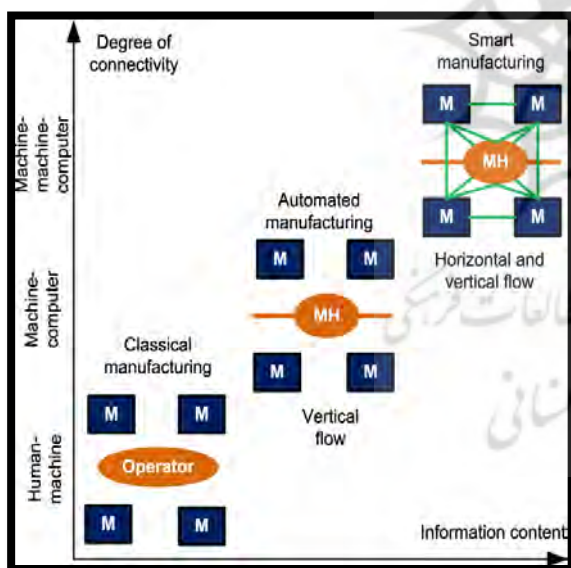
Degree of connectivity

Machine-machine-computer

Machine-computer

Human-machine

Smart manufacturing

M M

MH

M M

Horizontal and vertical flow

Automated manufacturing

M M

MH

M M

Vertical flow

Classical manufacturing

M M

Operator

M M

Information content